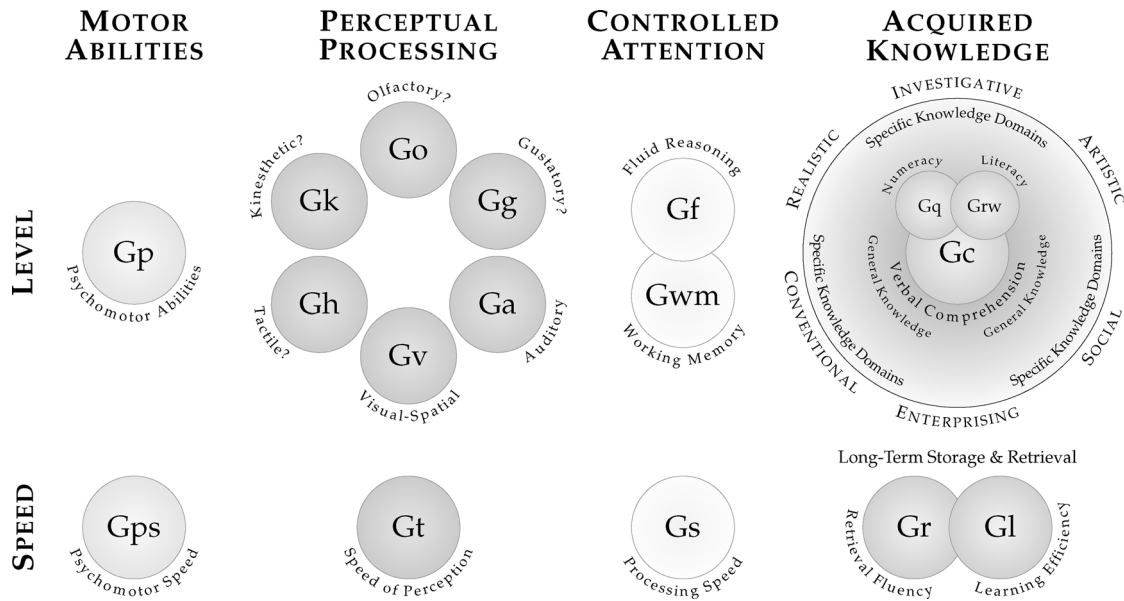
MOTOR ABILITIES

PERCEPTUAL PROCESSING

CONTROLLED ATTENTION

ACQUIRED KNOWLEDGE

LEVEL

Gp
Psychomotor Abilities

Olfactory?
Go
Kinesthetic?
Gk
Gustatory?
Gg
Gh
Tactile?
Ga
Auditory
Gv
Visual-Spatial

Fluid Reasoning
Gf
Gwm
Working Memory

INVESTIGATIVE
REALISTIC
ARTISTIC
Specific Knowledge Domains
Numeracy
Literacy
Gq
Grw
Gc
Verbal Comprehension
General Knowledge
General Knowledge
Specific Knowledge Domains
Specific Knowledge Domains
CONVENTIONAL
SOCIAL
ENTERPRISING

SPEED

Gps
Psychomotor Speed

Gt
Speed of Perception

Gs
Processing Speed

Long-Term Storage & Retrieval
Gr
Gl
Retrieval Fluency
Learning Efficiency